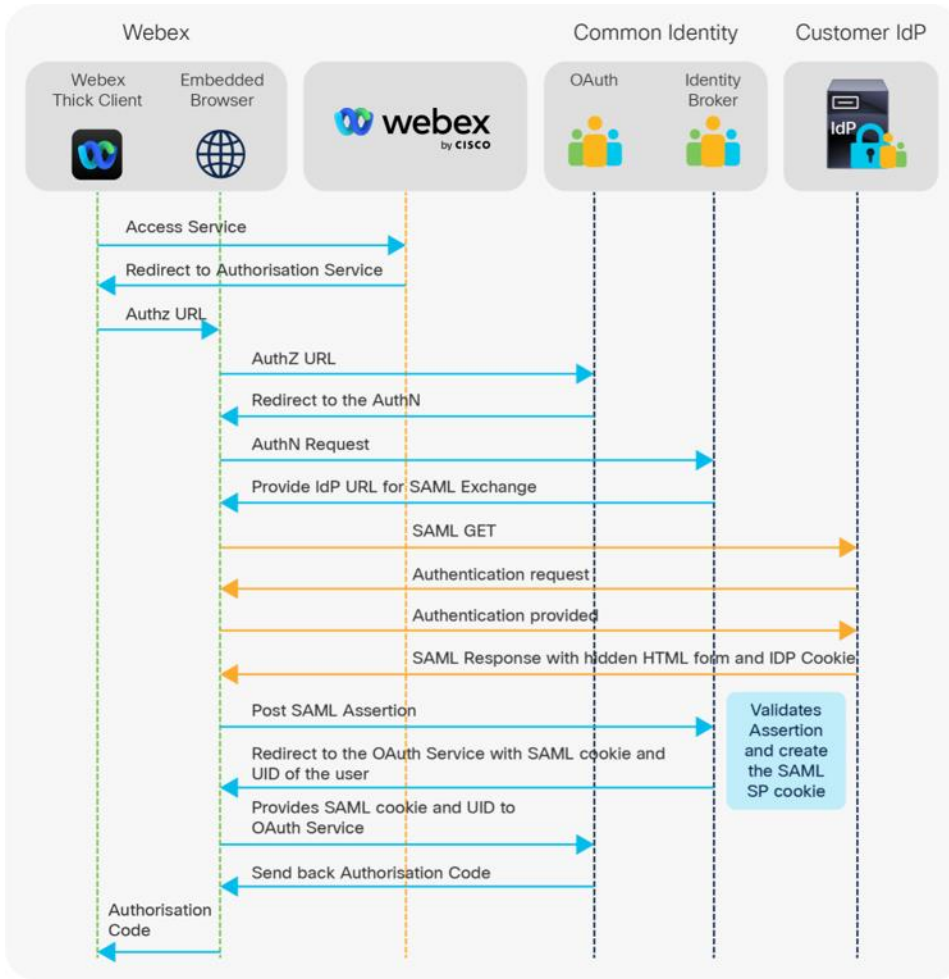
Webex

Common Identity

Customer IdP

Webex Thick Client

Embedded Browser

webex by CISCO

OAuth

Identity Broker

IdP

Access Service

Redirect to Authorisation Service

Authz URL

AuthZ URL

Redirect to the AuthN

AuthN Request

Provide IdP URL for SAML Exchange

SAML GET

Authentication request

Authentication provided

SAML Response with hidden HTML form and IDP Cookie

Post SAML Assertion

Validates Assertion and create the SAML SP cookie

Redirect to the OAuth Service with SAML cookie and UID of the user

Provides SAML cookie and UID to OAuth Service

Send back Authorisation Code

Authorisation Code